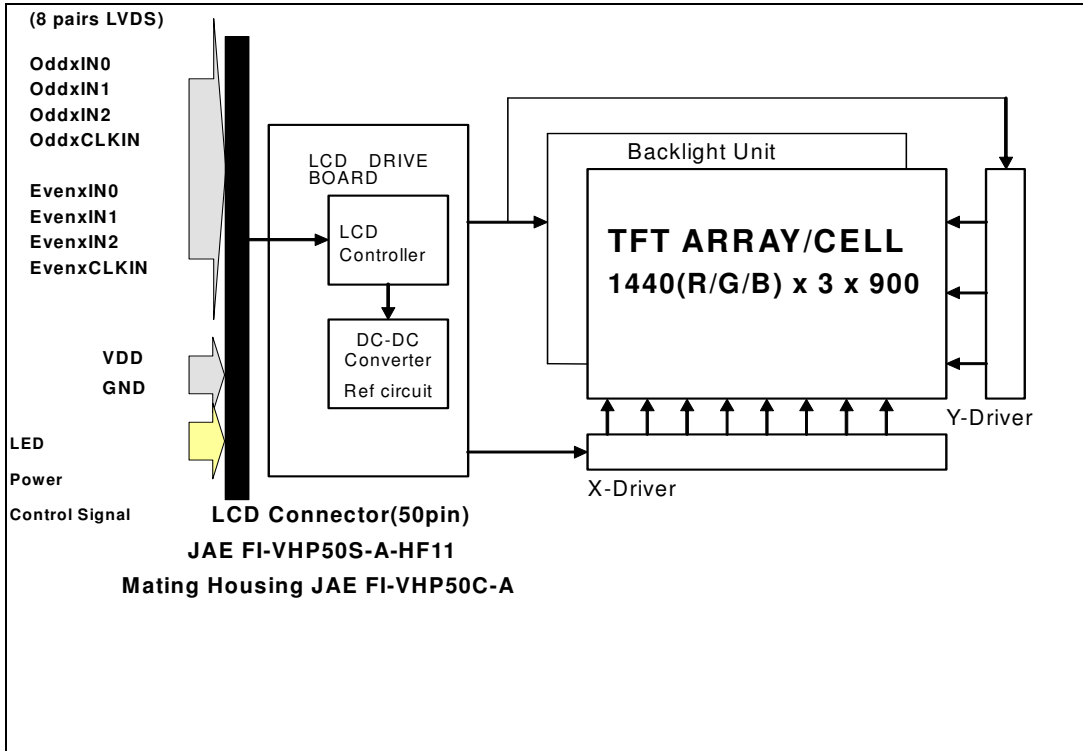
(8 pairs LVDS)

OddxIN0
OddxIN1
OddxIN2
OddxCLKIN

EvenxIN0
EvenxIN1
EvenxIN2
EvenxCLKIN

VDD
GND

LED
Power
Control Signal

LCD DRIVE BOARD

LCD Controller

DC-DC Converter
Ref circuit

Backlight Unit

TFT ARRAY/CELL
1440(R/G/B) x 3 x 900

Y-Driver

X-Driver

LCD Connector(50pin)
JAE FI-VHP50S-A-HF11
Mating Housing JAE FI-VHP50C-A